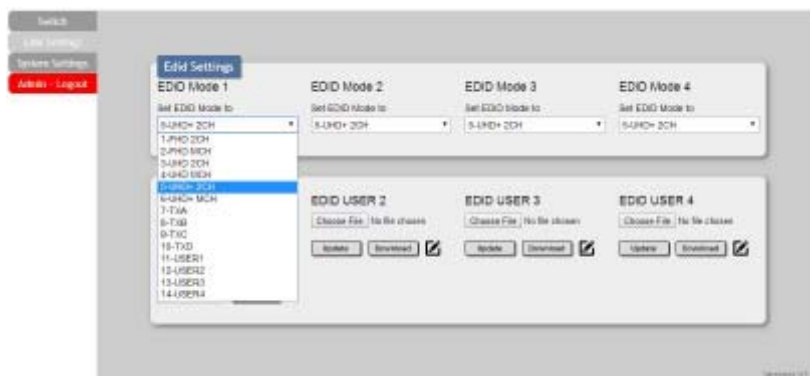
Switch
Edid Settings
System Settings
Admin - Logout

Edid Settings
EDID Mode 1
Set EDID Mode to
5-UHD+ 2CH
1-FHD 2CH
2-FHD MCH
3-UHD 2CH
4-UHD MCH
5-UHD+ 2CH
6-UHD+ MCH
7-TXA
8-TXB
9-TXC
10-TXD
11-USER1
12-USER2
13-USER3
14-USER4

EDID Mode 2
Set EDID Mode to
5-UHD+ 2CH

EDID Mode 3
Set EDID Mode to
5-UHD+ 2CH

EDID Mode 4
Set EDID Mode to
5-UHD+ 2CH

EDID USER 2
Choose File No file chosen
Update Download

EDID USER 3
Choose File No file chosen
Update Download

EDID USER 4
Choose File No file chosen
Update Download

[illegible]